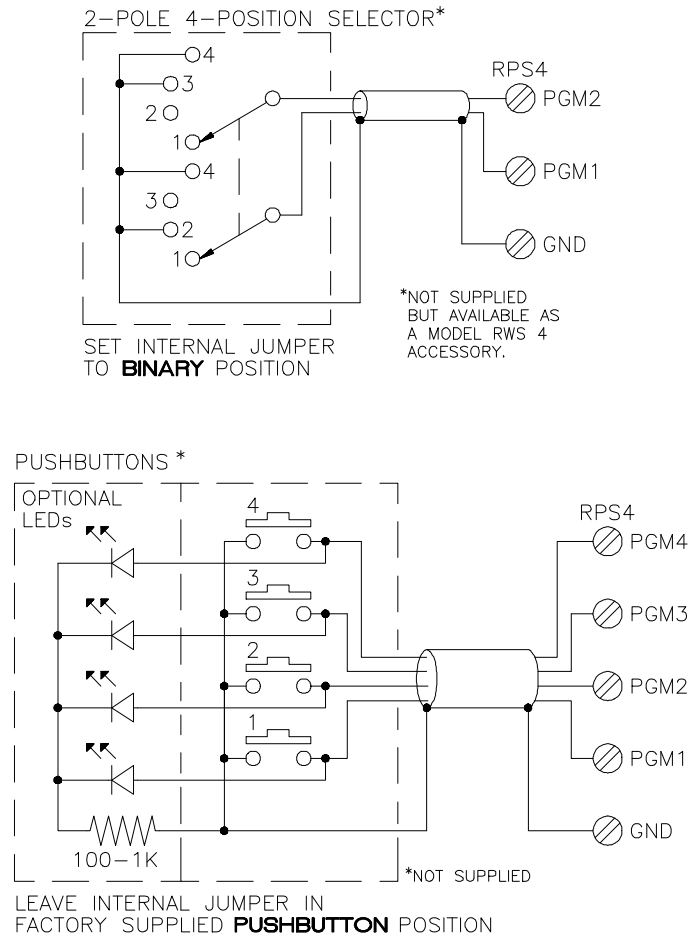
2-POLE 4-POSITION SELECTOR*

4
3
2
1
4
3
2
1

RPS4
PGM2
PGM1
GND

*NOT SUPPLIED BUT AVAILABLE AS A MODEL RWS 4 ACCESSORY.

SET INTERNAL JUMPER TO **BINARY** POSITION

PUSHBUTTONS *

OPTIONAL LEDs

4
3
2
1

100-1K

RPS4
PGM4
PGM3
PGM2
PGM1
GND

*NOT SUPPLIED

LEAVE INTERNAL JUMPER IN FACTORY SUPPLIED **PUSHBUTTON** POSITION